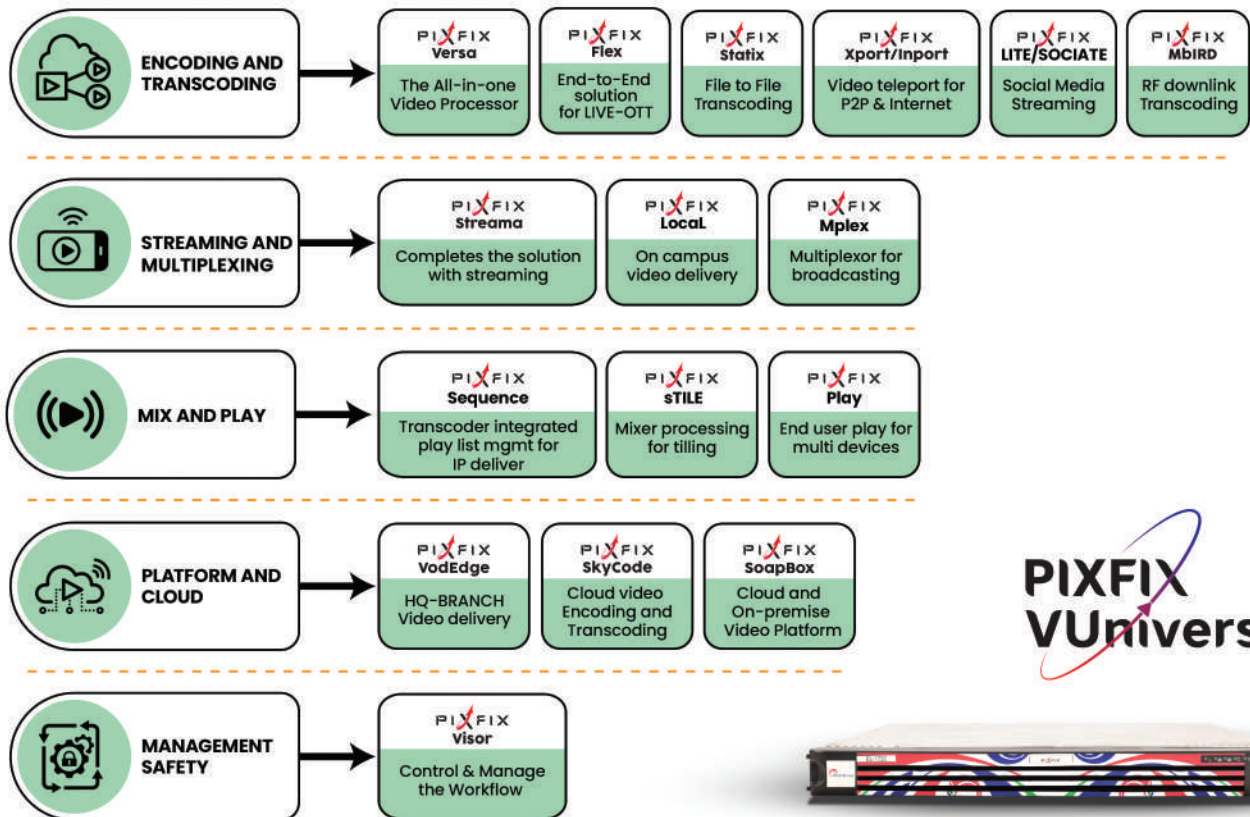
ENCODING AND TRANSCODING

PIXFIX Versa
The All-in-one Video Processor

PIXFIX Flex
End-to-End solution for LIVE-OTT

PIXFIX Statix
File to File Transcoding

PIXFIX Xport/Inport
Video teleport for P2P & Internet

PIXFIX LITE/SOCIATE
Social Media Streaming

PIXFIX MbIRD
RF downlink Transcoding

STREAMING AND MULTIPLEXING

PIXFIX Streama
Completes the solution with streaming

PIXFIX LocaL
On campus video delivery

PIXFIX Mplex
Multiplexor for broadcasting

MIX AND PLAY

PIXFIX Sequence
Transcoder integrated play list mgmt for IP deliver

PIXFIX sTILE
Mixer processing for tilling

PIXFIX Play
End user play for multi devices

PLATFORM AND CLOUD

PIXFIX VodEdge
HQ-BRANCH Video delivery

PIXFIX SkyCode
Cloud video Encoding and Transcoding

PIXFIX SoapBox
Cloud and On-premise Video Platform

PIXFIX VUnivers

MANAGEMENT SAFETY

PIXFIX Visor
Control & Manage the Workflow